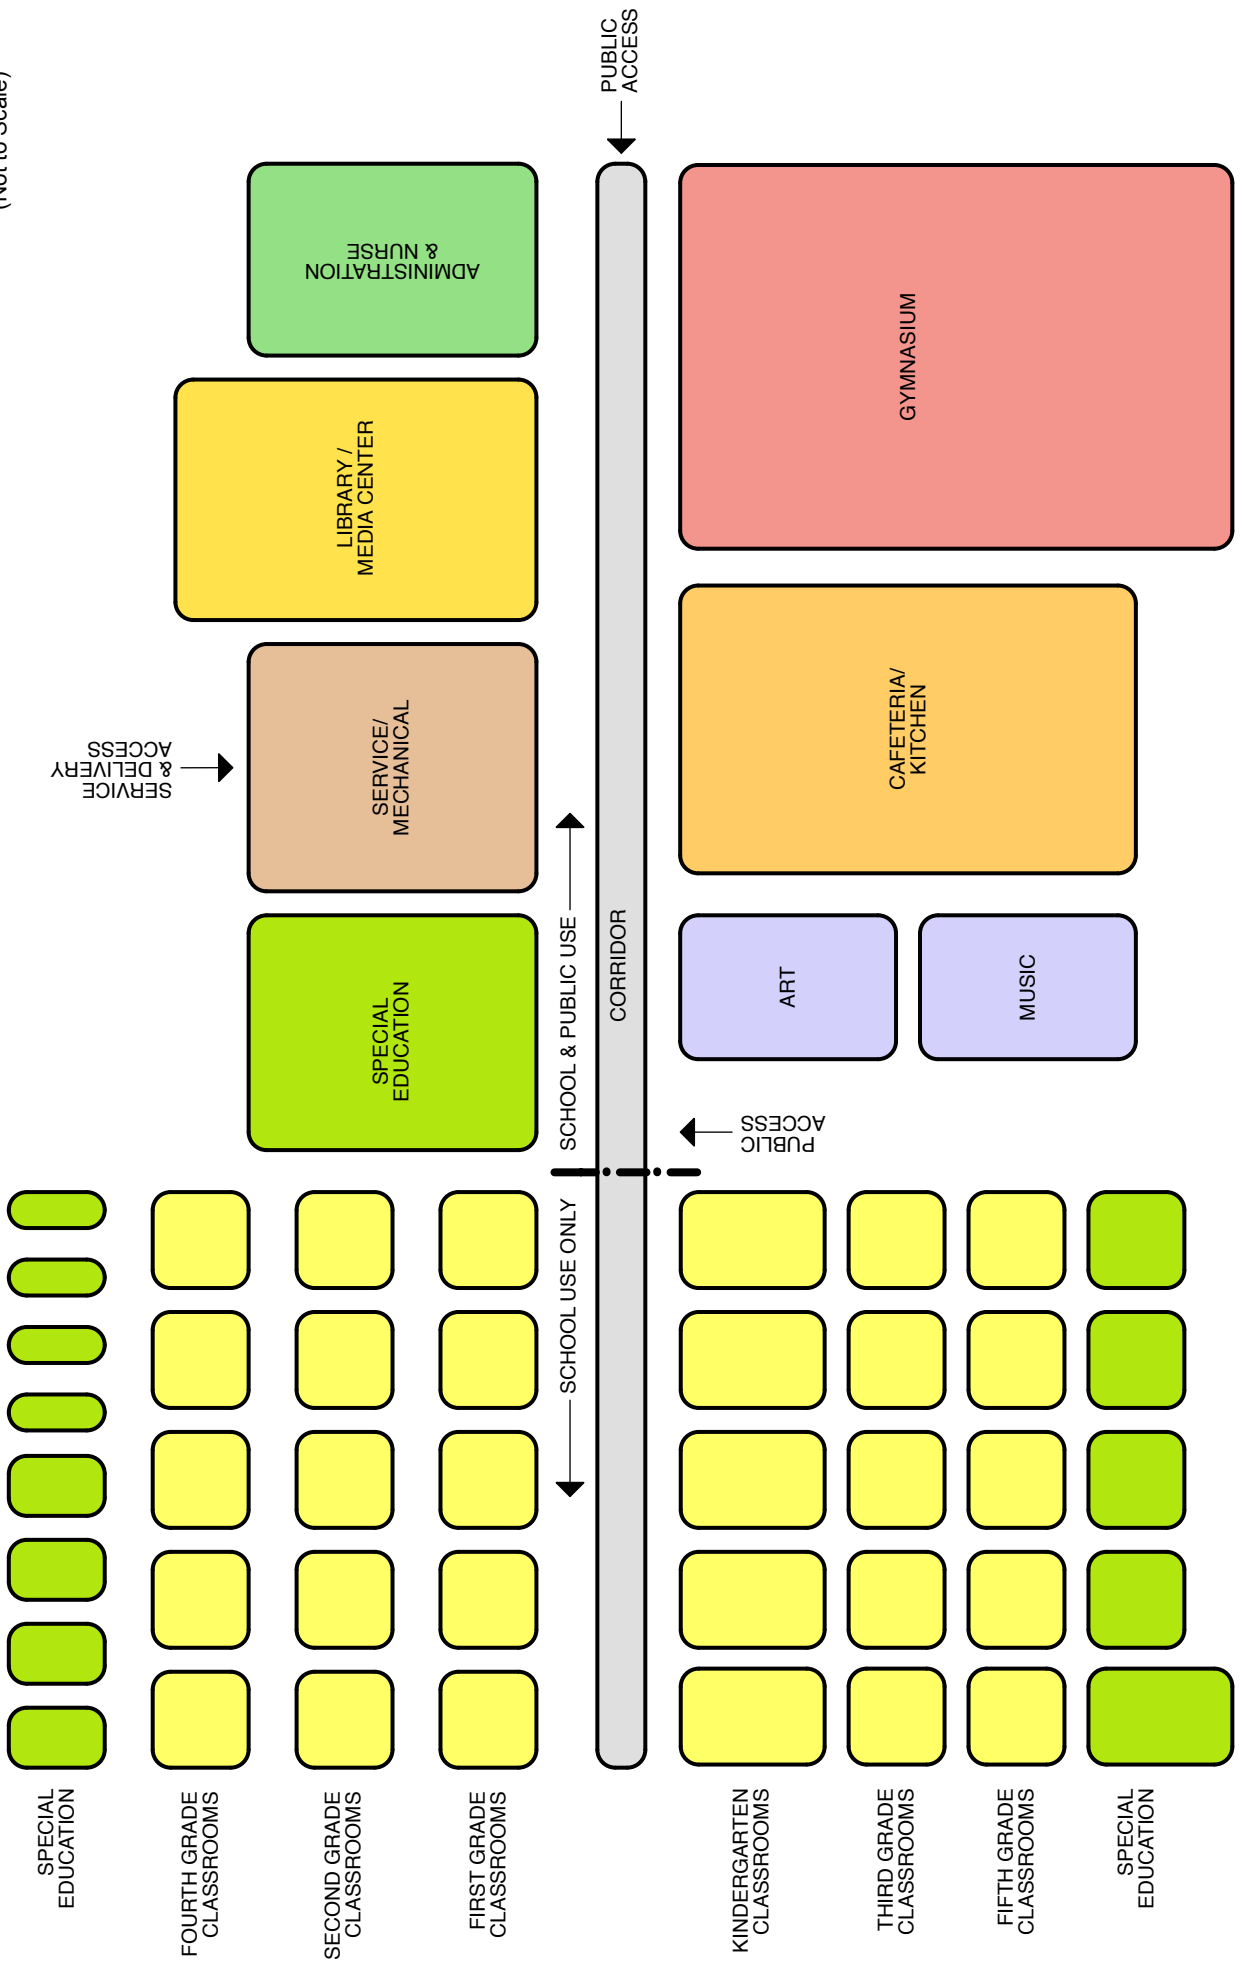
(Not to Scale)

PUBLIC ACCESS

ADMINISTRATION & NURSE

LIBRARY / MEDIA CENTER

SERVICE/ MECHANICAL

SERVICE & DELIVERY ACCESS

SPECIAL EDUCATION

SCHOOL & PUBLIC USE

CORRIDOR

GYMNASIUM

CAFETERIA/ KITCHEN

ART

MUSIC

PUBLIC ACCESS

SCHOOL USE ONLY

SPECIAL EDUCATION

FOURTH GRADE CLASSROOMS

SECOND GRADE CLASSROOMS

FIRST GRADE CLASSROOMS

KINDERGARTEN CLASSROOMS

THIRD GRADE CLASSROOMS

FIFTH GRADE CLASSROOMS

SPECIAL EDUCATION